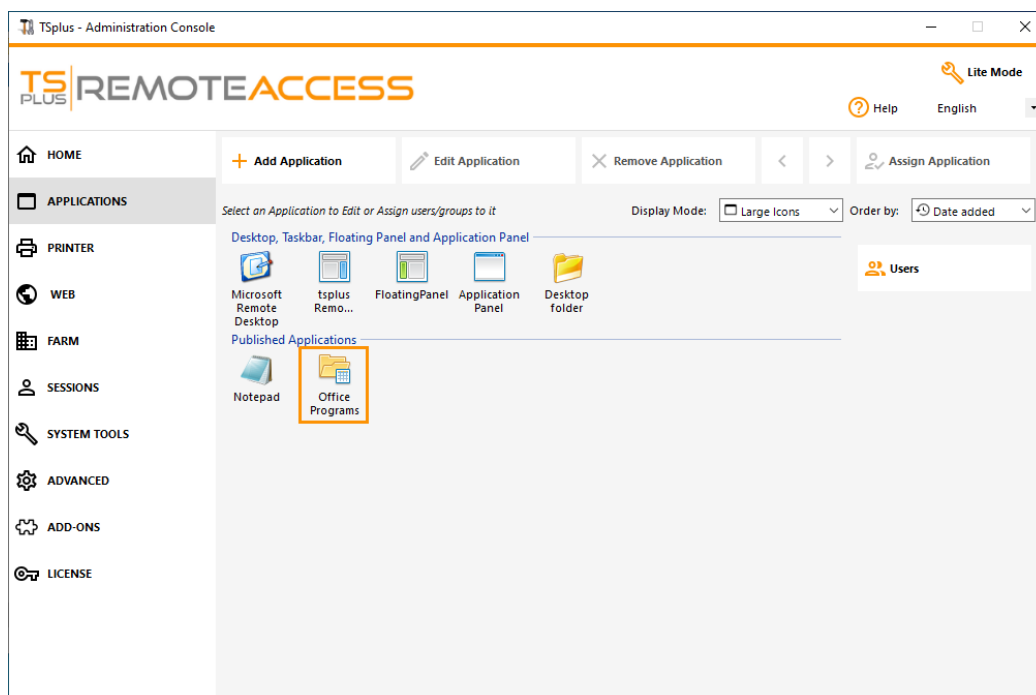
TSplus - Administration Console

TS PLUS REMOTEACCESS

Lite Mode

Help English

HOME

APPLICATIONS

PRINTER

WEB

FARM

SESSIONS

SYSTEM TOOLS

ADVANCED

ADD-ONS

LICENSE

+ Add Application

Edit Application

Remove Application

Assign Application

Select an Application to Edit or Assign users/groups to it

Display Mode: Large Icons

Order by: Date added

Desktop, Taskbar, Floating Panel and Application Panel

Microsoft Remote Desktop

tsplus Remo...

FloatingPanel

Application Panel

Desktop folder

Published Applications

Notepad

Office Programs

Users